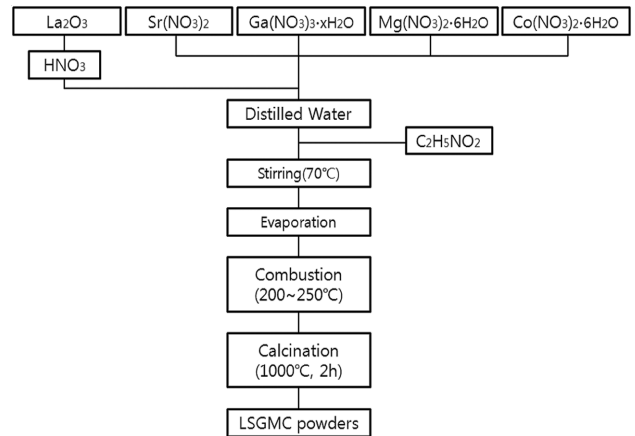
$La_2O_3$

$Sr(NO_3)_2$

$Ga(NO_3)_3 \cdot xH_2O$

$Mg(NO_3)_2 \cdot 6H_2O$

$Co(NO_3)_2 \cdot 6H_2O$

$HNO_3$

Distilled Water

$C_2H_5NO_2$

Stirring(70℃)

Evaporation

Combustion (200~250℃)

Calcination (1000℃, 2h)

LSGMC powders